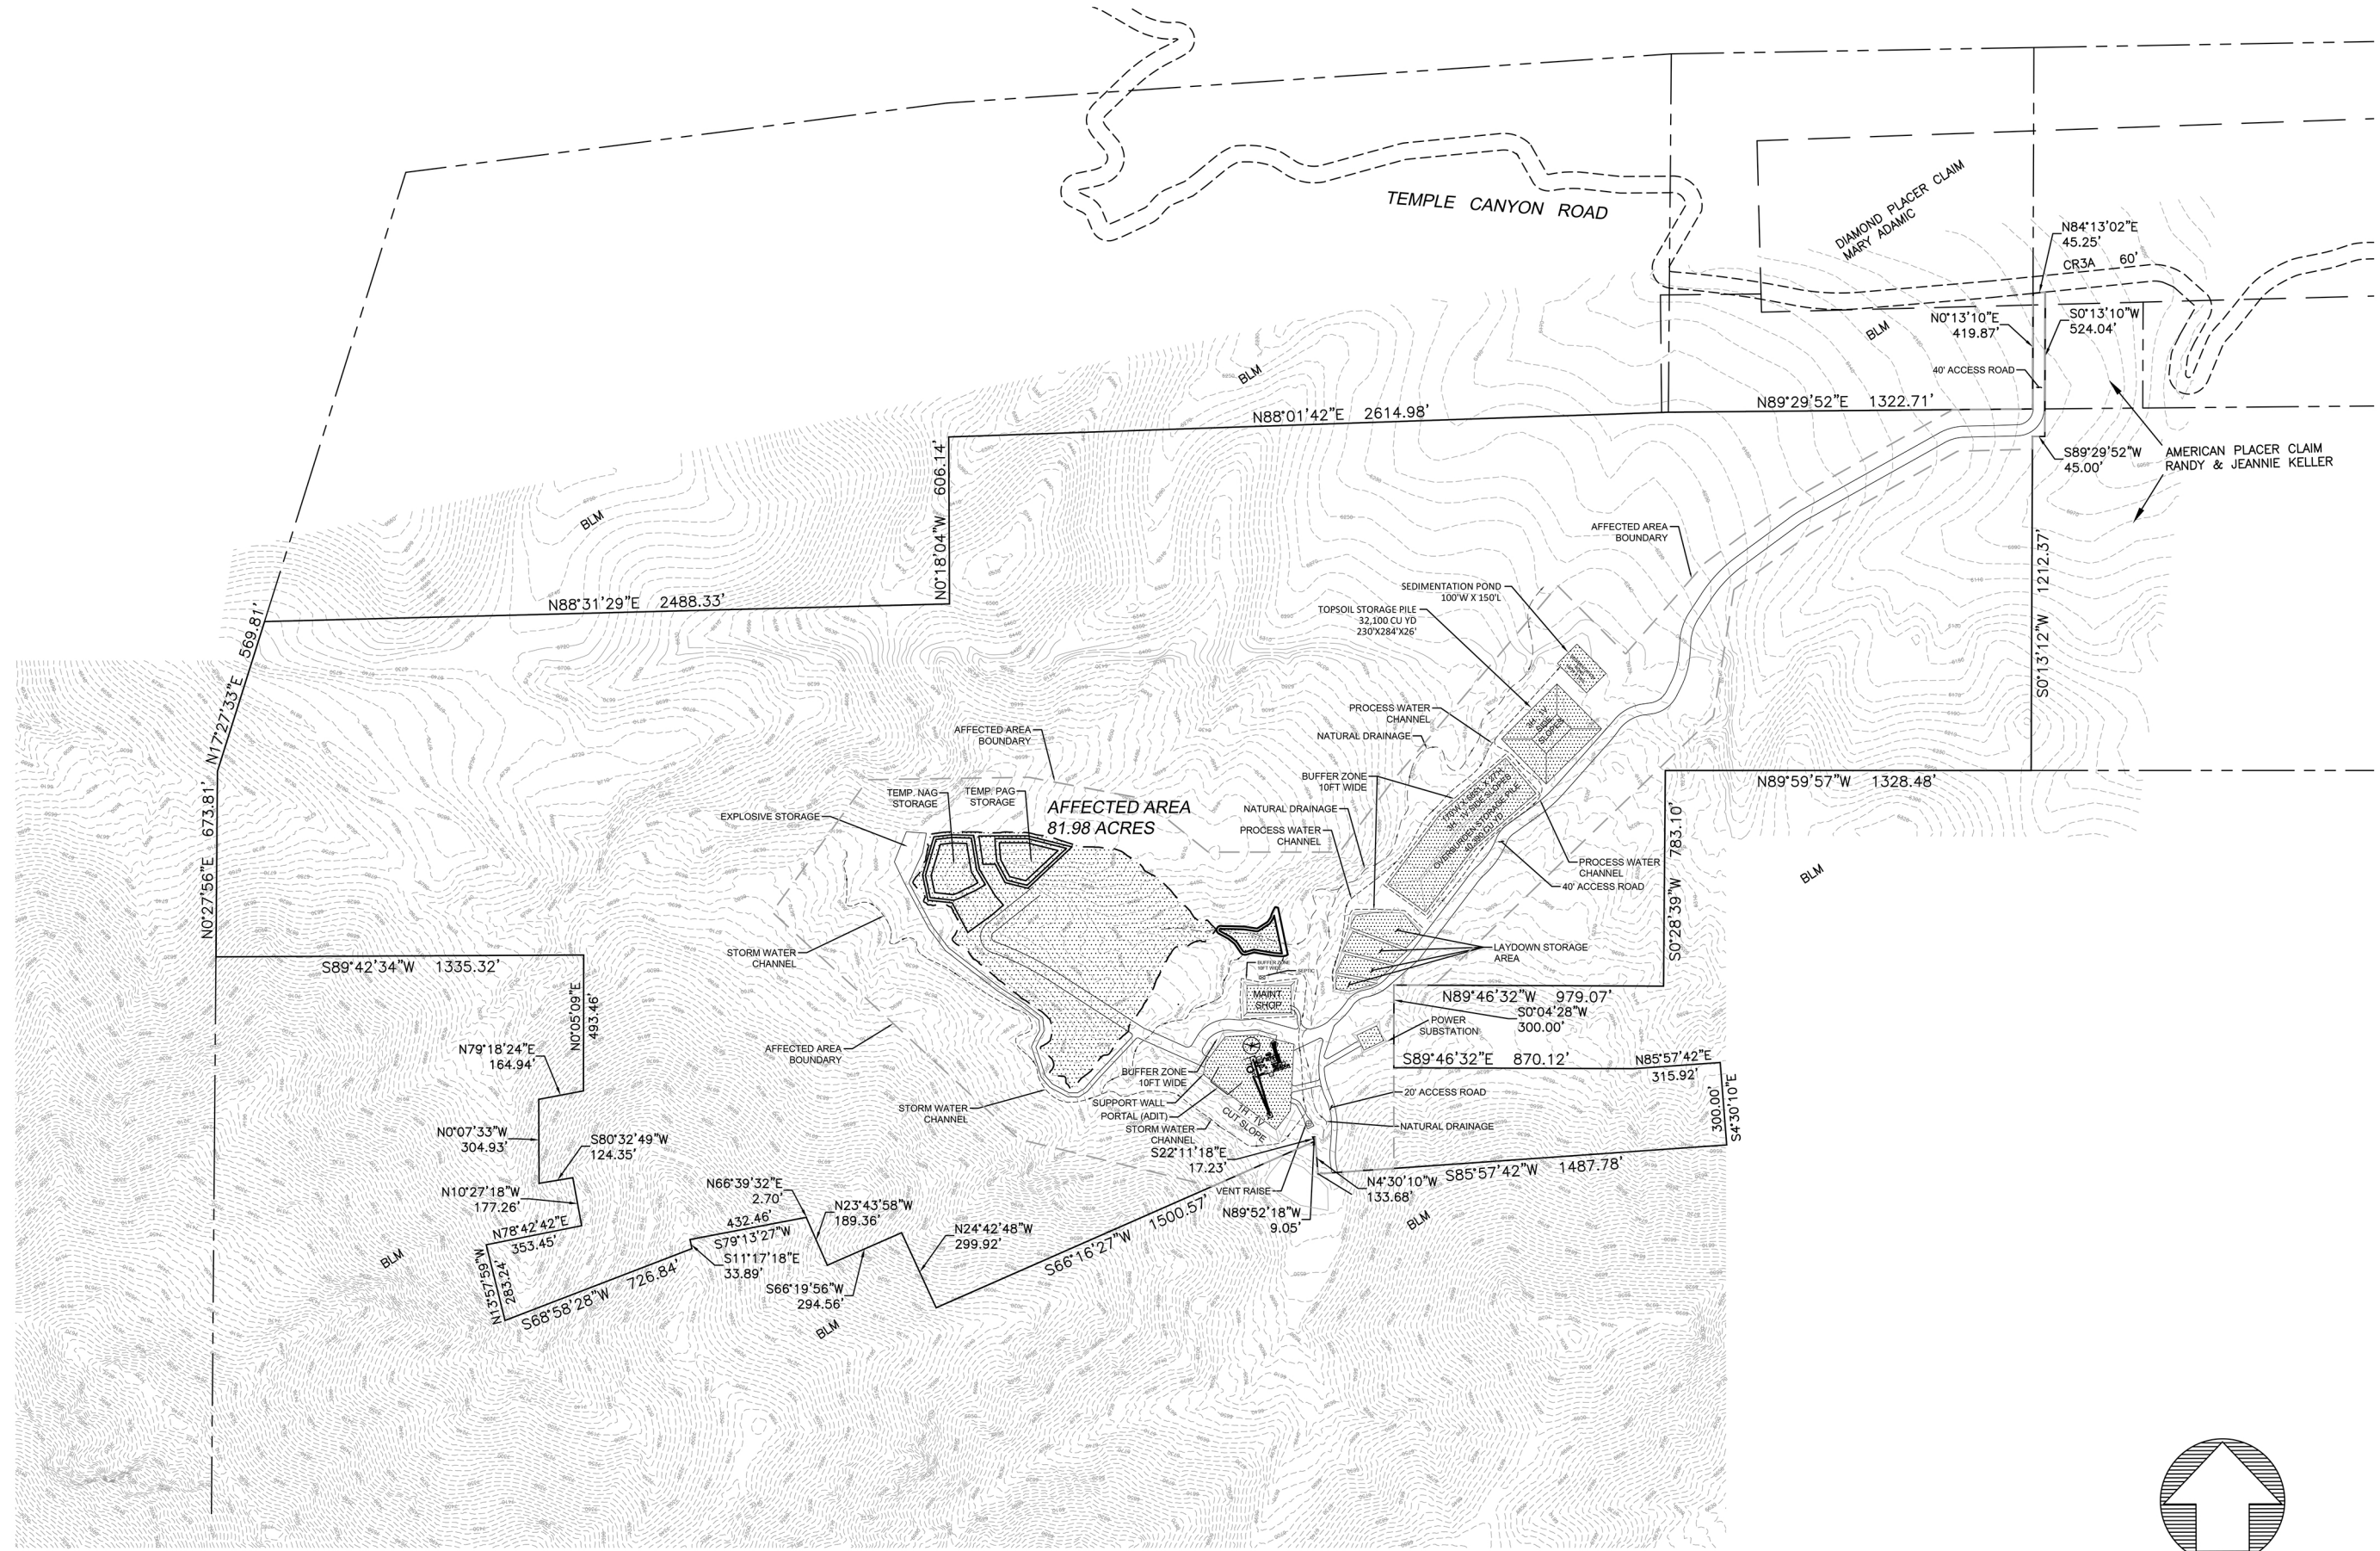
TEMPLE CANYON ROAD

DIAMOND PLACER CLAIM
MARY ADAMIC

N84°13'02"E
45.25'

CR3A 60'

BLM

N0°13'10"E
419.87'

S0°13'10"W
524.04'

40' ACCESS ROAD

BLM

N88°01'42"E 2614.98'

N89°29'52"E 1322.71'

S89°29'52"W
45.00'

AMERICAN PLACER CLAIM
RANDY & JEANNIE KELLER

BLM

N0°18'04"W 606.14'

AFFECTED AREA BOUNDARY

1212.37'

S0°13'12"W

SEDIMENTATION POND
100'W X 150'L

TOPSOIL STORAGE PILE
32,100 CU YD
230'X284'X26'

N88°31'29"E 2488.33'

569.81'

N17°27'33"E

PROCESS WATER CHANNEL

NATURAL DRAINAGE

AFFECTED AREA BOUNDARY

BUFFER ZONE 10FT WIDE

N89°59'57"W 1328.48'

TEMP. NAG STORAGE

TEMP. PAG STORAGE

AFFECTED AREA
81.98 ACRES

NATURAL DRAINAGE

PROCESS WATER CHANNEL

EXPLOSIVE STORAGE

PROCESS WATER CHANNEL

40' ACCESS ROAD

783.10'

S0°28'39"W

BLM

673.81'

N0°27'56"E

STORM WATER CHANNEL

LAYDOWN STORAGE AREA

S89°42'34"W 1335.32'

MAINT SHOP

N89°46'32"W 979.07'

S0°04'28"W
300.00'

N0°05'09"E
493.46'

POWER SUBSTATION

AFFECTED AREA BOUNDARY

N79°18'24"E
164.94'

S89°46'32"E 870.12'

N85°57'42"E
315.92'

BUFFER ZONE 10FT WIDE

SUPPORT WALL

PORTAL (ADIT)

STORM WATER CHANNEL

STORM WATER CHANNEL

CUT SLOPE

20' ACCESS ROAD

NATURAL DRAINAGE

300.00'

S4°30'10"E

N0°07'33"W
304.93'

S80°32'49"W
124.35'

S22°11'18"E
17.23'

N4°30'10"W
133.68'

S85°57'42"W 1487.78'

N10°27'18"W
177.26'

N66°39'32"E
2.70'

VENT RAISE

N89°52'18"W
9.05'

BLM

N78°42'42"E
353.45'

432.46'

S79°13'27"W

N23°43'58"W
189.36'

N24°42'48"W
299.92'

S66°16'27"W 1500.57'

S11°17'18"E
33.89'

BLM

N13°57'59"W
283.24'

S68°58'28"W 726.84'

S66°19'56"W
294.56'

BLM